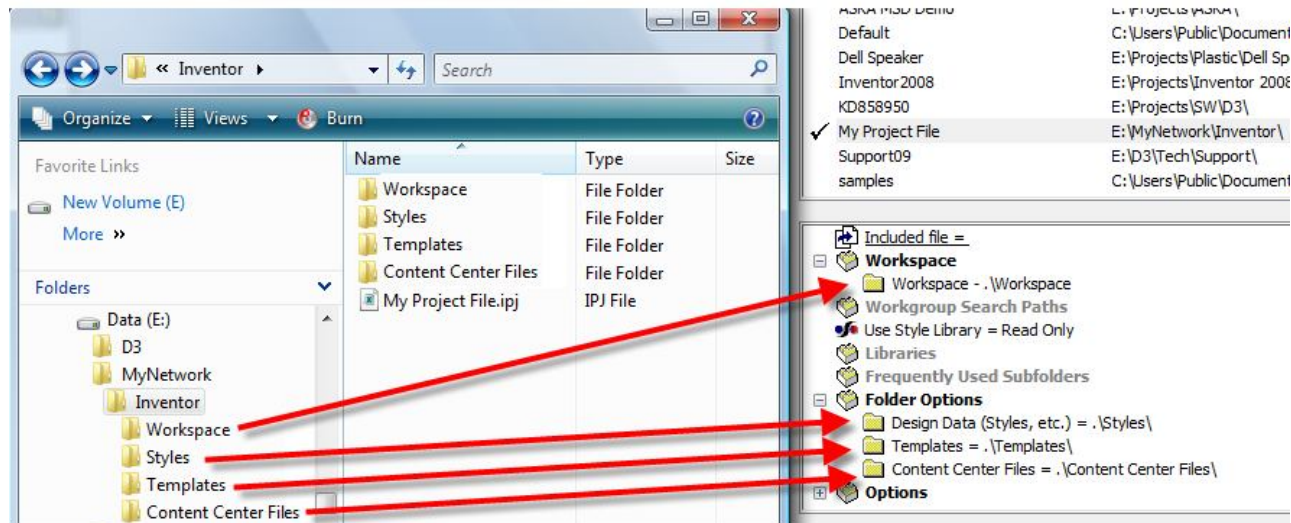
« Inventor ▸

Search

Organize ▾ Views ▾ Burn

Favorite Links

New Volume (E)

More »

Folders

Data (E:)

D3

MyNetwork

Inventor

Workspace

Styles

Templates

Content Center Files

| Name | Type | Size |
|---|---|---|
| Workspace | File Folder | |
| Styles | File Folder | |
| Templates | File Folder | |
| Content Center Files | File Folder | |
| My Project File.ipj | IPJ File | |

| | |
|---|---|
| ASKA MSD Demo | E:\Projects\ASKA\ |
| Default | C:\Users\Public\Document |
| Dell Speaker | E:\Projects\Plastic\Dell Sp |
| Inventor2008 | E:\Projects\Inventor 2008 |
| KD858950 | E:\Projects\SW\D3\ |
| ✓ My Project File | E:\MyNetwork\Inventor\ |
| Support09 | E:\D3\Tech\Support\ |
| samples | C:\Users\Public\Document |

Included file =

Workspace

Workspace - .\Workspace

Workgroup Search Paths

Use Style Library = Read Only

Libraries

Frequently Used Subfolders

Folder Options

Design Data (Styles, etc.) = .\Styles\

Templates = .\Templates\

Content Center Files = .\Content Center Files\

Options